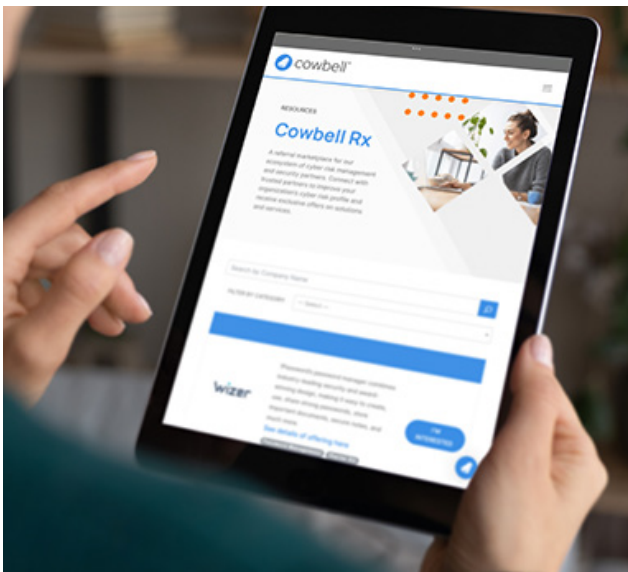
cowbell

RESOURCES

Cowbell Rx

A referral marketplace for our ecosystem of cyber risk management and security partners. Connect with trusted partners to improve your organization's cyber risk profile and receive exclusive offers on solutions and services.

Search by Company Name

FILTER BY CATEGORY

-- Select --

wizer

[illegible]

See details of offering here

I'M INTERESTED